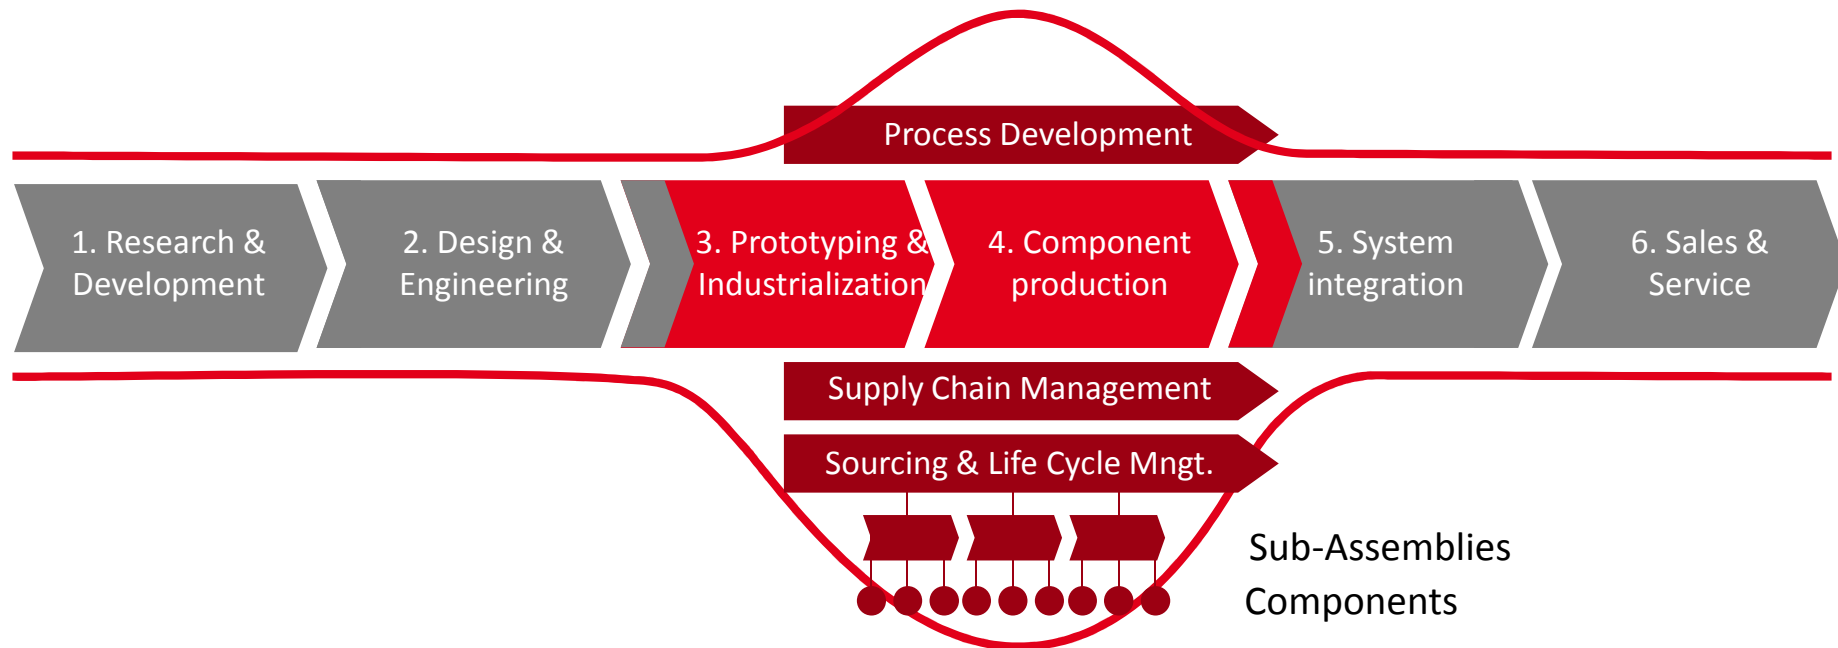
Process Development

1. Research & Development

2. Design & Engineering

3. Prototyping & Industrialization

4. Component production

5. System integration

6. Sales & Service

Supply Chain Management

Sourcing & Life Cycle Mngt.

Sub-Assemblies

Components